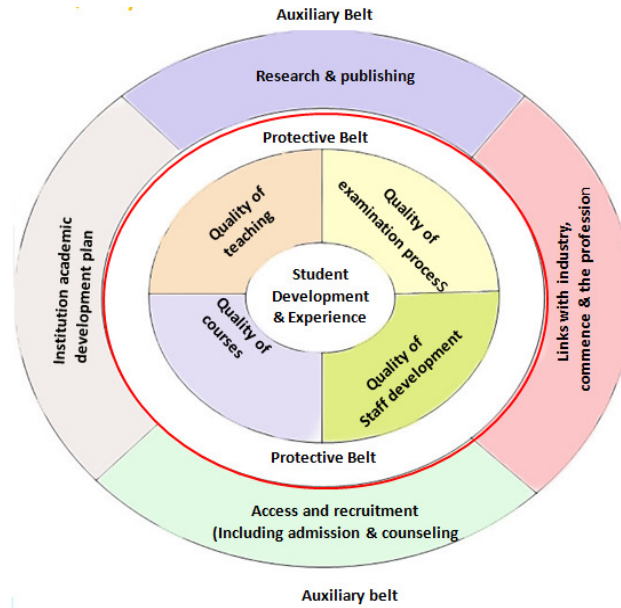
Auxiliary Belt

Research & publishing

Protective Belt

Institution academic development plan

Quality of teaching

Quality of examination process

Links with industry, commence & the profession

Student Development & Experience

Quality of courses

Quality of Staff development

Protective Belt

Access and recruitment (Including admission & counseling

Auxiliary belt